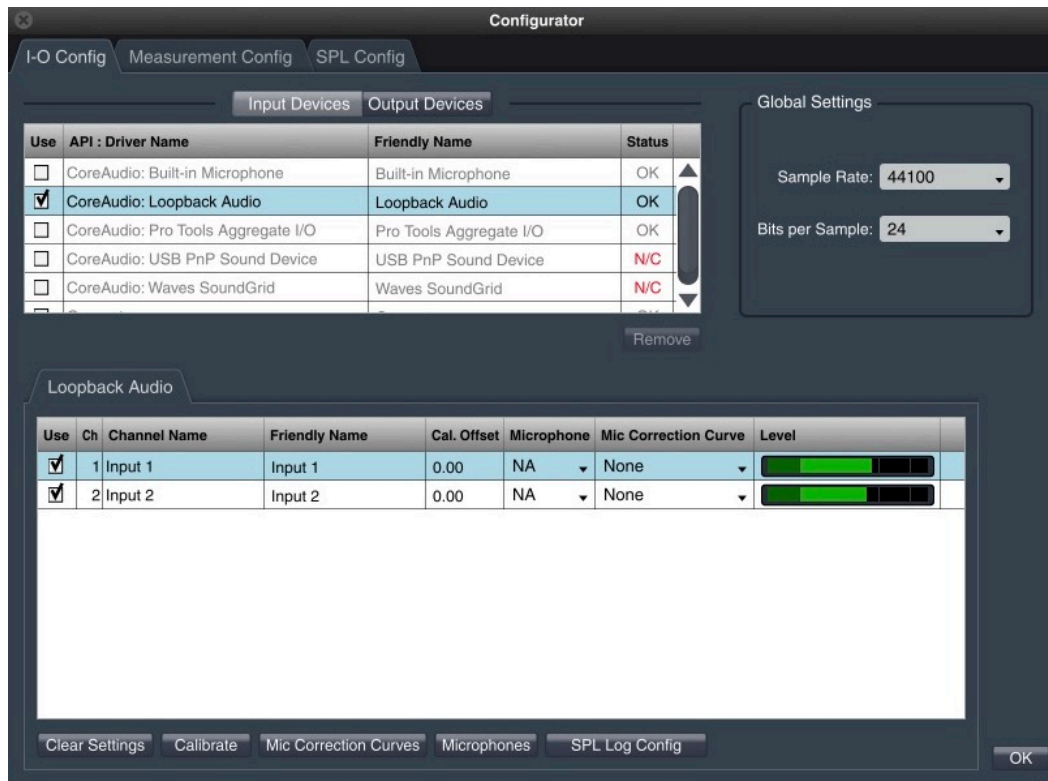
Configurator

I-O Config | Measurement Config | SPL Config

Input Devices | Output Devices

| Use | API : Driver Name | Friendly Name | Status |
|---|---|---|---|
| ☐ | CoreAudio: Built-in Microphone | Built-in Microphone | OK |
| ☑ | CoreAudio: Loopback Audio | Loopback Audio | OK |
| ☐ | CoreAudio: Pro Tools Aggregate I/O | Pro Tools Aggregate I/O | OK |
| ☐ | CoreAudio: USB PnP Sound Device | USB PnP Sound Device | N/C |
| ☐ | CoreAudio: Waves SoundGrid | Waves SoundGrid | N/C |

Remove

Global Settings

Sample Rate: 44100

Bits per Sample: 24

Loopback Audio

| Use | Ch | Channel Name | Friendly Name | Cal. Offset | Microphone | Mic Correction Curve | Level |
|---|---|---|---|---|---|---|---|
| ☑ | 1 | Input 1 | Input 1 | 0.00 | NA | None | |
| ☑ | 2 | Input 2 | Input 2 | 0.00 | NA | None | |

Clear Settings | Calibrate | Mic Correction Curves | Microphones | SPL Log Config

OK